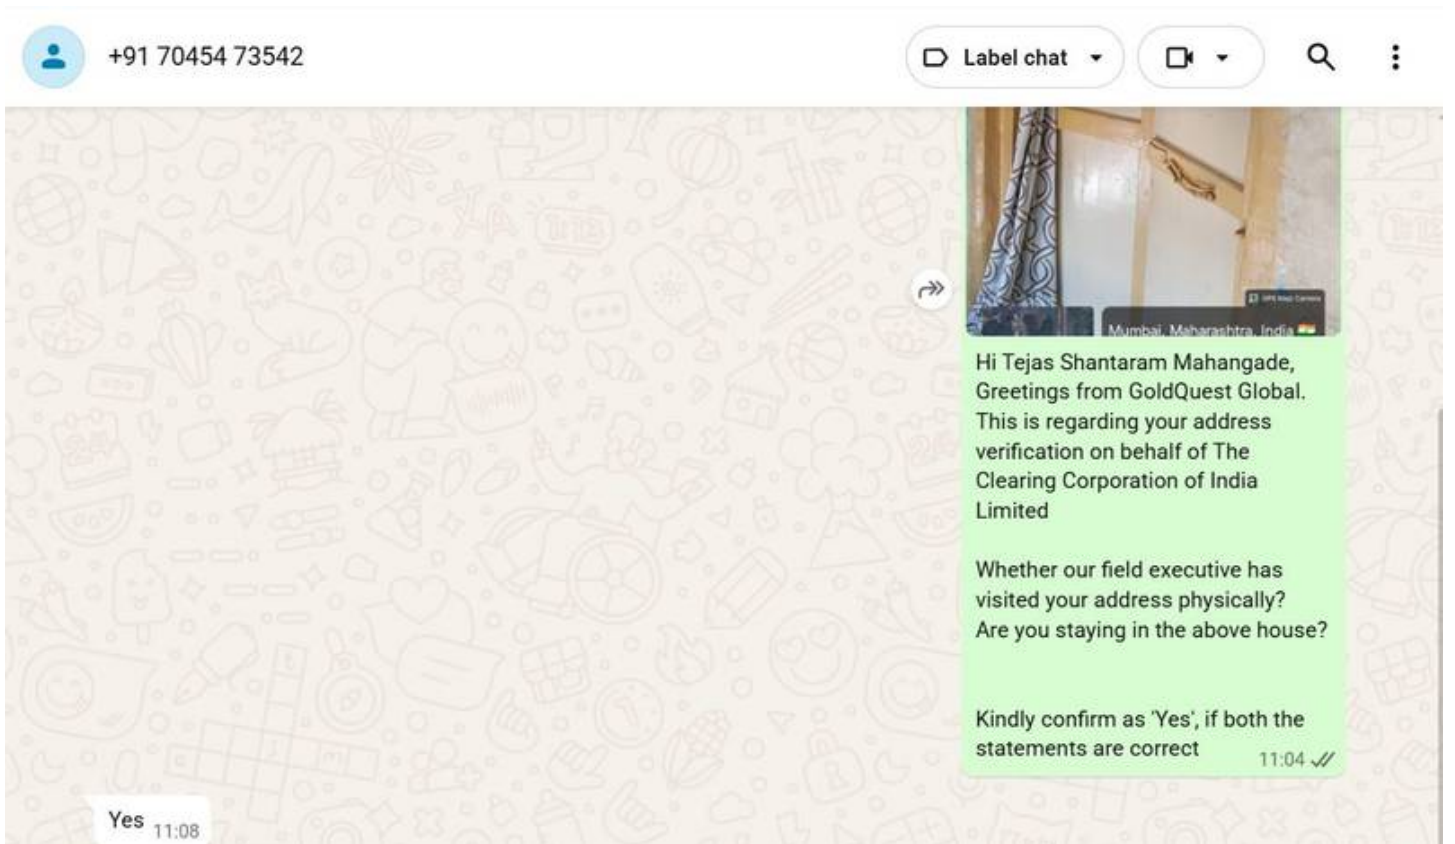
+91 70454 73542

Label chat

GPS Map Camera

Mumbai, Maharashtra, India

Hi Tejas Shantaram Mahangade, Greetings from GoldQuest Global. This is regarding your address verification on behalf of The Clearing Corporation of India Limited

Whether our field executive has visited your address physically? Are you staying in the above house?

Kindly confirm as 'Yes', if both the statements are correct 11:04

Yes 11:08